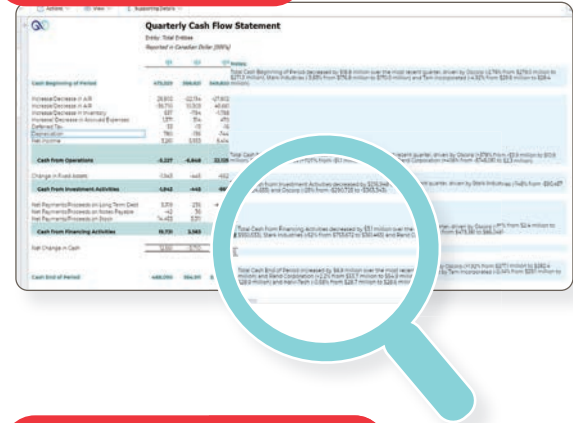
Actions View Supporting Details

Quarterly Cash Flow Statement

Entity: Total Entities

Reported in Canadian Dollar ($000's)

Notes

Cash Beginning of Period

Increase/Decrease in A/R

Increase/Decrease in A/P

Increase/Decrease in Inventory

Increase/Decrease in Accrued Expenses

Deferred Tax

Depreciation

Net Income

Cash from Operations

Change in Fixed Assets

Cash from Investment Activities

Net Payments/Proceeds on Long Term Debt

Net Payments/Proceeds on Notes Payable

Net Payments/Proceeds on Stock

Cash from Financing Activities

Net Change in Cash

Cash End of Period

Total Cash Beginning of Period decreased by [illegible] million over the most recent quarter, driven by Gocorp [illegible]

Total Cash from Investment Activities decreased by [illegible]

Total Cash from Financing Activities decreased by $51 million over the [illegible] driven by Gocorp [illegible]

Total Cash End of Period increased by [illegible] million over the most recent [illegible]